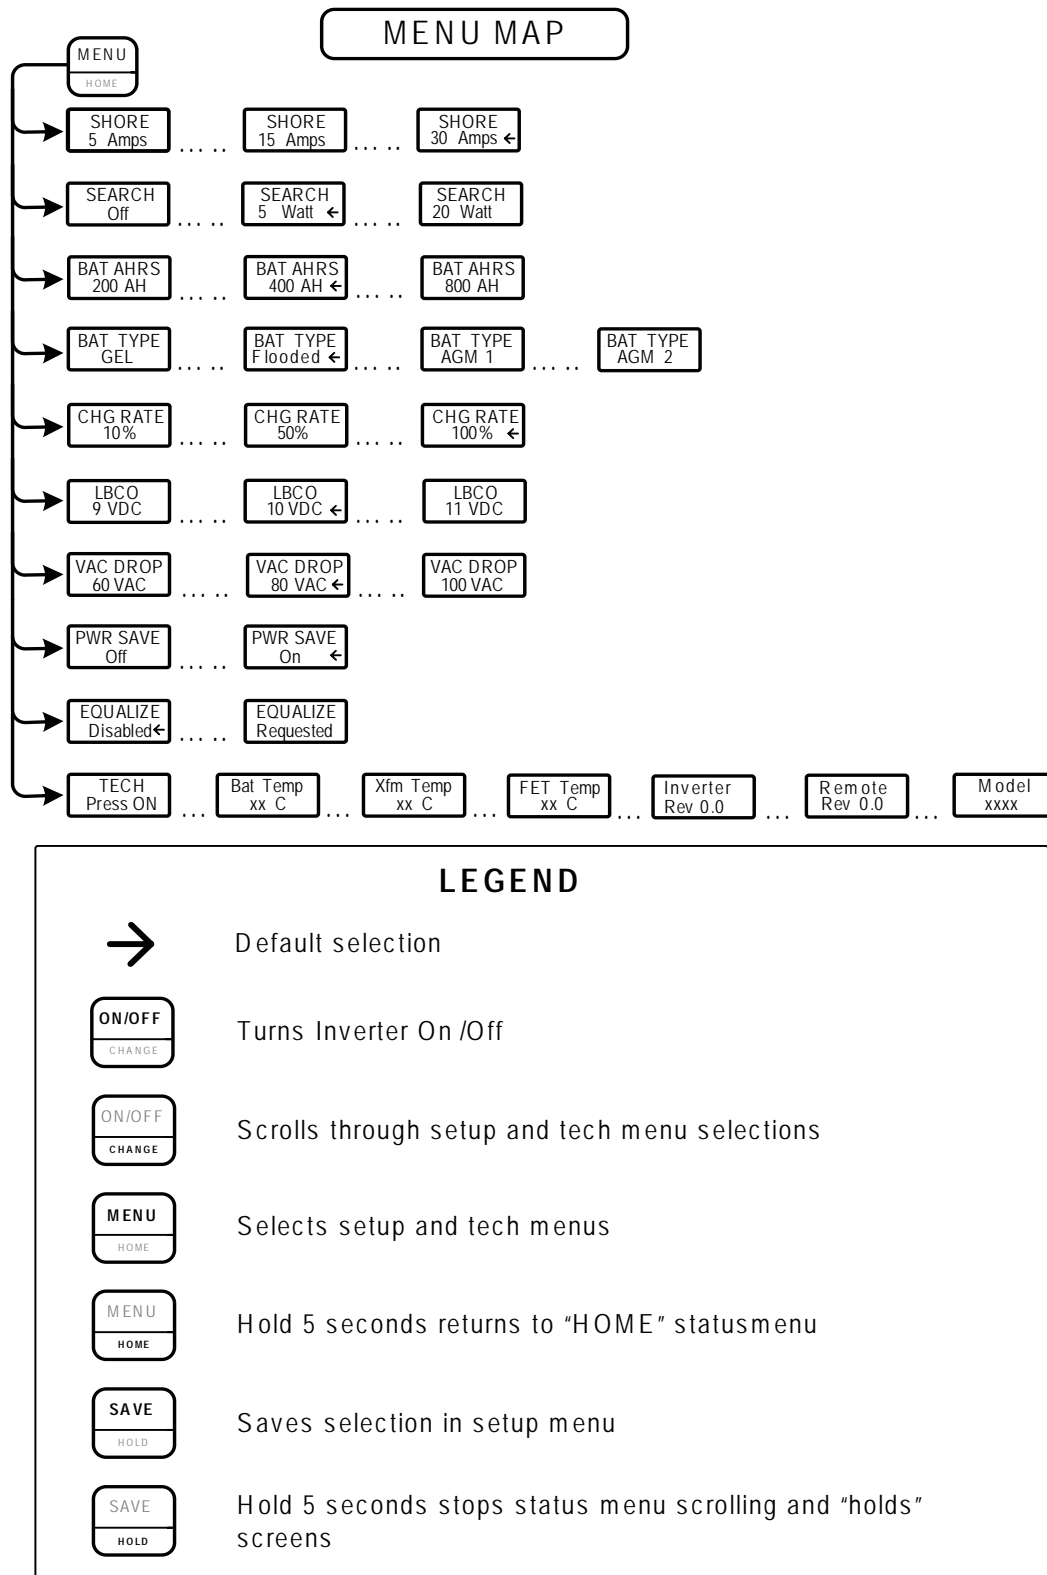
MENU MAP

MENU
HOME

SHORE 5 Amps .... SHORE 15 Amps .... SHORE 30 Amps ←

SEARCH Off .... SEARCH 5 Watt ← .... SEARCH 20 Watt

BAT AHRS 200 AH .... BAT AHRS 400 AH ← .... BAT AHRS 800 AH

BAT TYPE GEL .... BAT TYPE Flooded ← .... BAT TYPE AGM 1 .... BAT TYPE AGM 2

CHG RATE 10% .... CHG RATE 50% .... CHG RATE 100% ←

LBCO 9 VDC .... LBCO 10 VDC ← .... LBCO 11 VDC

VAC DROP 60 VAC .... VAC DROP 80 VAC ← .... VAC DROP 100 VAC

PWR SAVE Off .... PWR SAVE On ←

EQUALIZE Disabled← .... EQUALIZE Requested

TECH Press ON ... Bat Temp xx C ... Xfm Temp xx C ... FET Temp xx C ... Inverter Rev 0.0 ... Remote Rev 0.0 ... Model xxxx

LEGEND

Default selection

ON/OFF
CHANGE
Turns Inverter On /Off

ON/OFF
CHANGE
Scrolls through setup and tech menu selections

MENU
HOME
Selects setup and tech menus

MENU
HOME
Hold 5 seconds returns to "HOME" statusmenu

SAVE
HOLD
Saves selection in setup menu

SAVE
HOLD
Hold 5 seconds stops status menu scrolling and "holds" screens